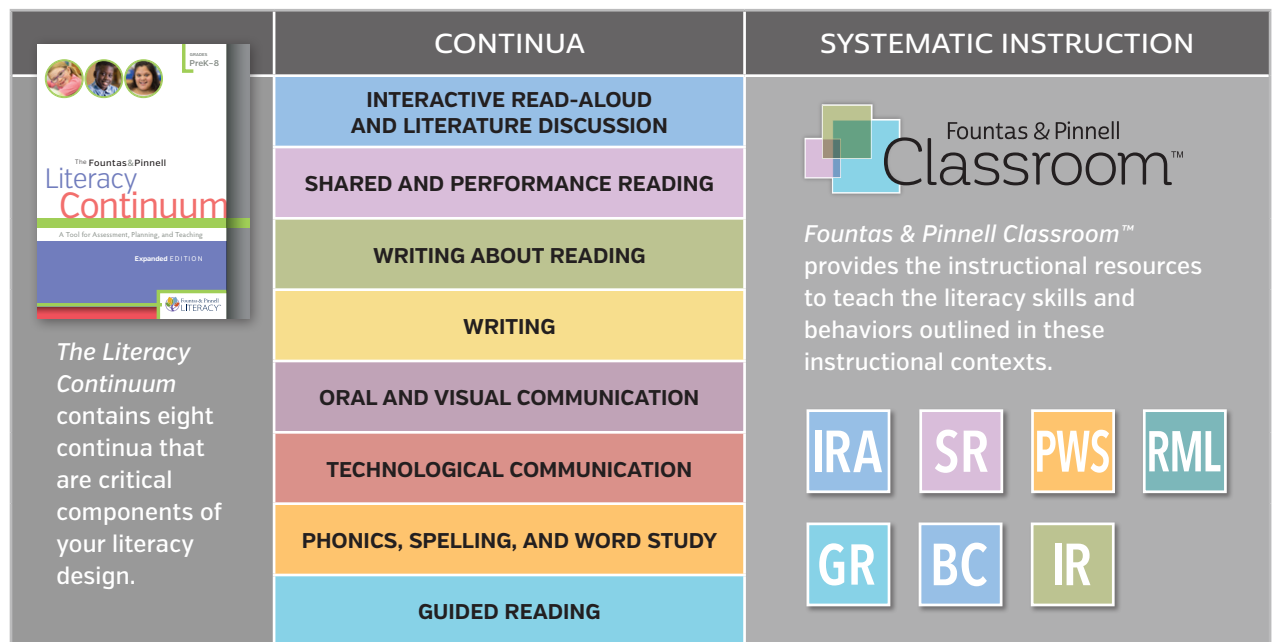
GRADES PreK–8

The Fountas & Pinnell Literacy Continuum

A Tool for Assessment, Planning, and Teaching

Expanded EDITION

Fountas & Pinnell LITERACY™

The Literacy Continuum contains eight continua that are critical components of your literacy design.

CONTINUA

INTERACTIVE READ-ALOUD AND LITERATURE DISCUSSION

SHARED AND PERFORMANCE READING

WRITING ABOUT READING

WRITING

ORAL AND VISUAL COMMUNICATION

TECHNOLOGICAL COMMUNICATION

PHONICS, SPELLING, AND WORD STUDY

GUIDED READING

SYSTEMATIC INSTRUCTION

Fountas & Pinnell Classroom™

Fountas & Pinnell Classroom™ provides the instructional resources to teach the literacy skills and behaviors outlined in these instructional contexts.

IRA

SR

PWS

RML

GR

BC

IR